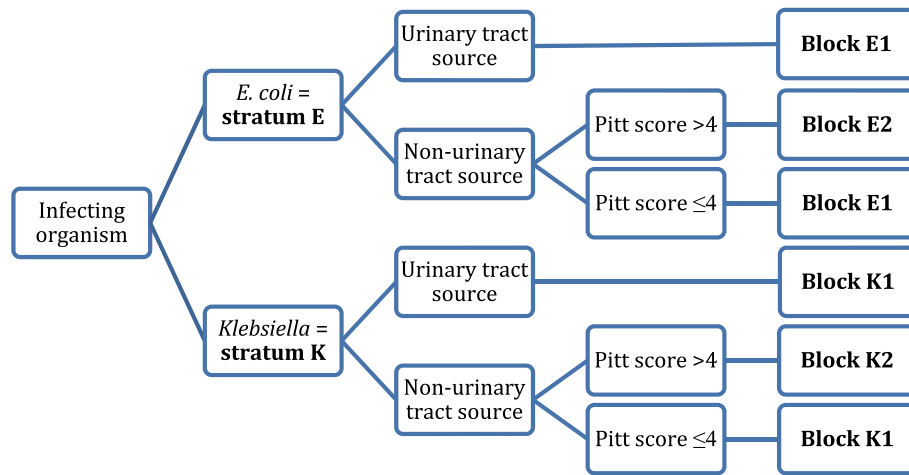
Infecting organism

*E. coli* = **stratum E**

*Klebsiella* = **stratum K**

Urinary tract source

Non-urinary tract source

Pitt score >4

Pitt score ≤4

Urinary tract source

Non-urinary tract source

Pitt score >4

Pitt score ≤4

**Block E1**

**Block E2**

**Block E1**

**Block K1**

**Block K2**

**Block K1**